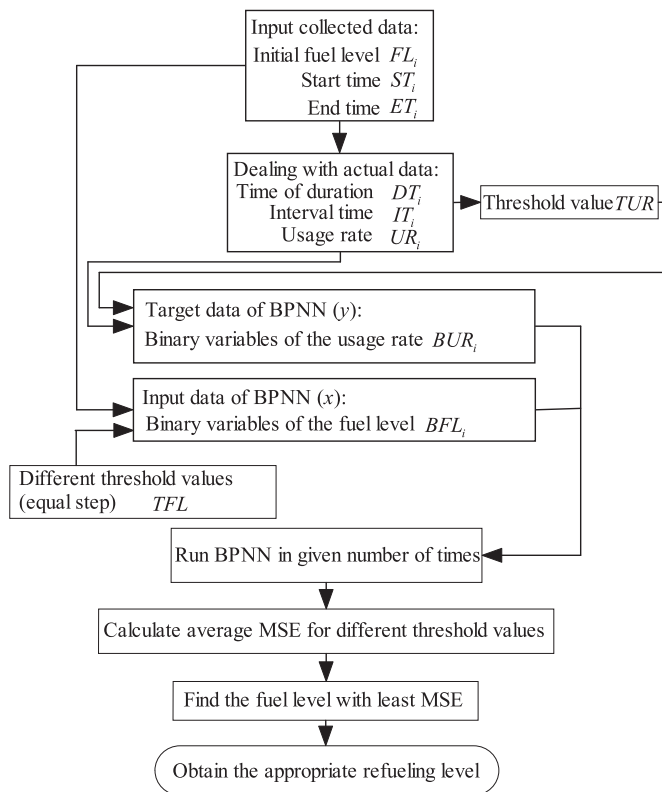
Input collected data:
Initial fuel level $FL_i$
Start time $ST_i$
End time $ET_i$

Dealing with actual data:
Time of duration $DT_i$
Interval time $IT_i$
Usage rate $UR_i$

Threshold value $TUR$

Target data of BPNN ($y$):
Binary variables of the usage rate $BUR_i$

Input data of BPNN ($x$):
Binary variables of the fuel level $BFL_i$

Different threshold values
(equal step) $TFL$

Run BPNN in given number of times

Calculate average MSE for different threshold values

Find the fuel level with least MSE

Obtain the appropriate refueling level